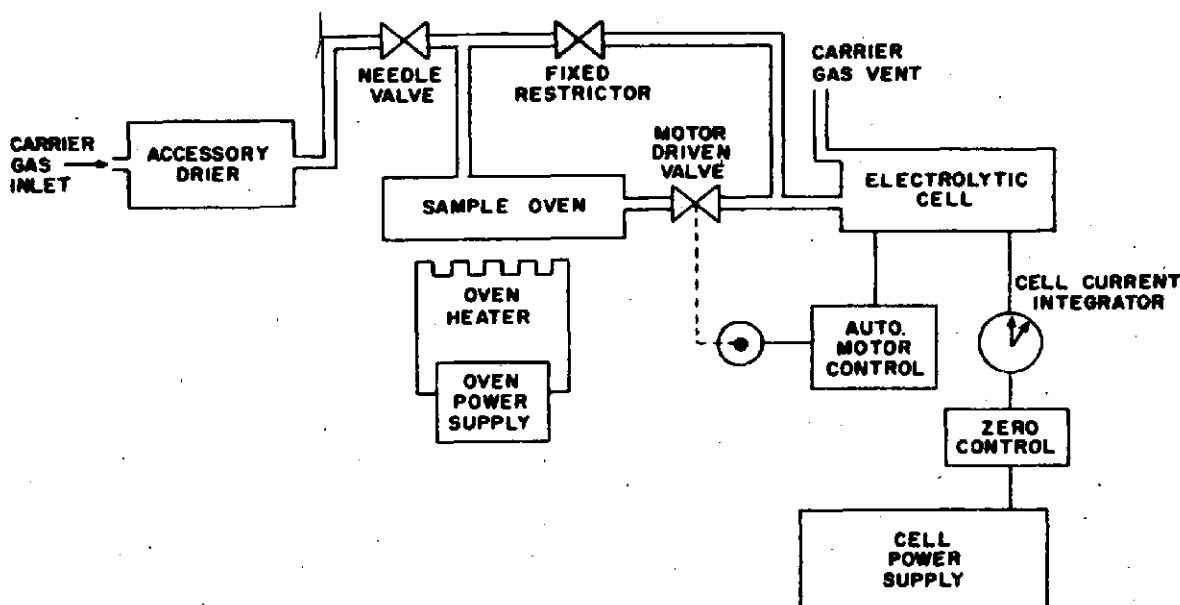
CARRIER GAS INLET

ACCESSORY DRIER

NEEDLE VALVE

FIXED RESTRICTOR

CARRIER GAS VENT

MOTOR DRIVEN VALVE

SAMPLE OVEN

ELECTROLYTIC CELL

OVEN HEATER

OVEN POWER SUPPLY

AUTO. MOTOR CONTROL

CELL CURRENT INTEGRATOR

ZERO CONTROL

CELL POWER SUPPLY